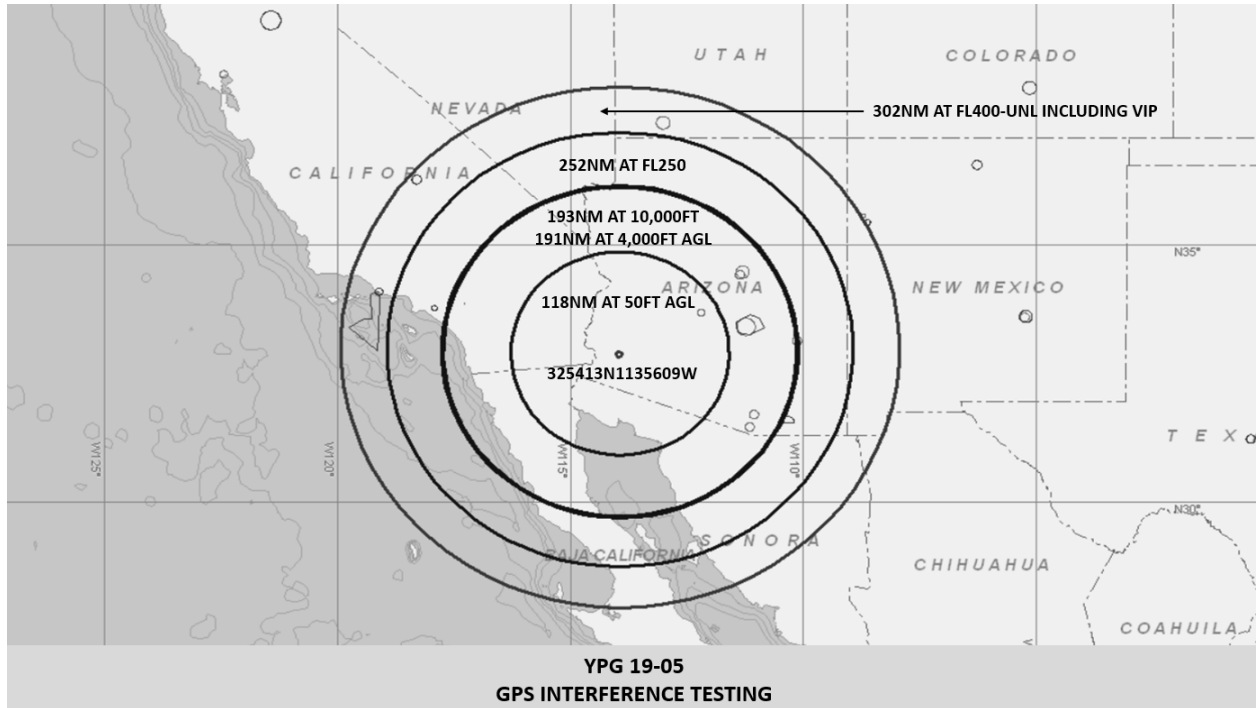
UTAH

COLORADO

NEVADA

302NM AT FL400-UNL INCLUDING VIP

CALIFORNIA

252NM AT FL250

193NM AT 10,000FT
191NM AT 4,000FT AGL

N35°

ARIZONA

NEW MEXICO

118NM AT 50FT AGL

325413N1135609W

W125°

W120°

W115°

W110°

TEXA

N30°

BAJA CALIFORNIA

SONORA

CHIHUAHUA

COAHUILA

YPG 19-05
GPS INTERFERENCE TESTING